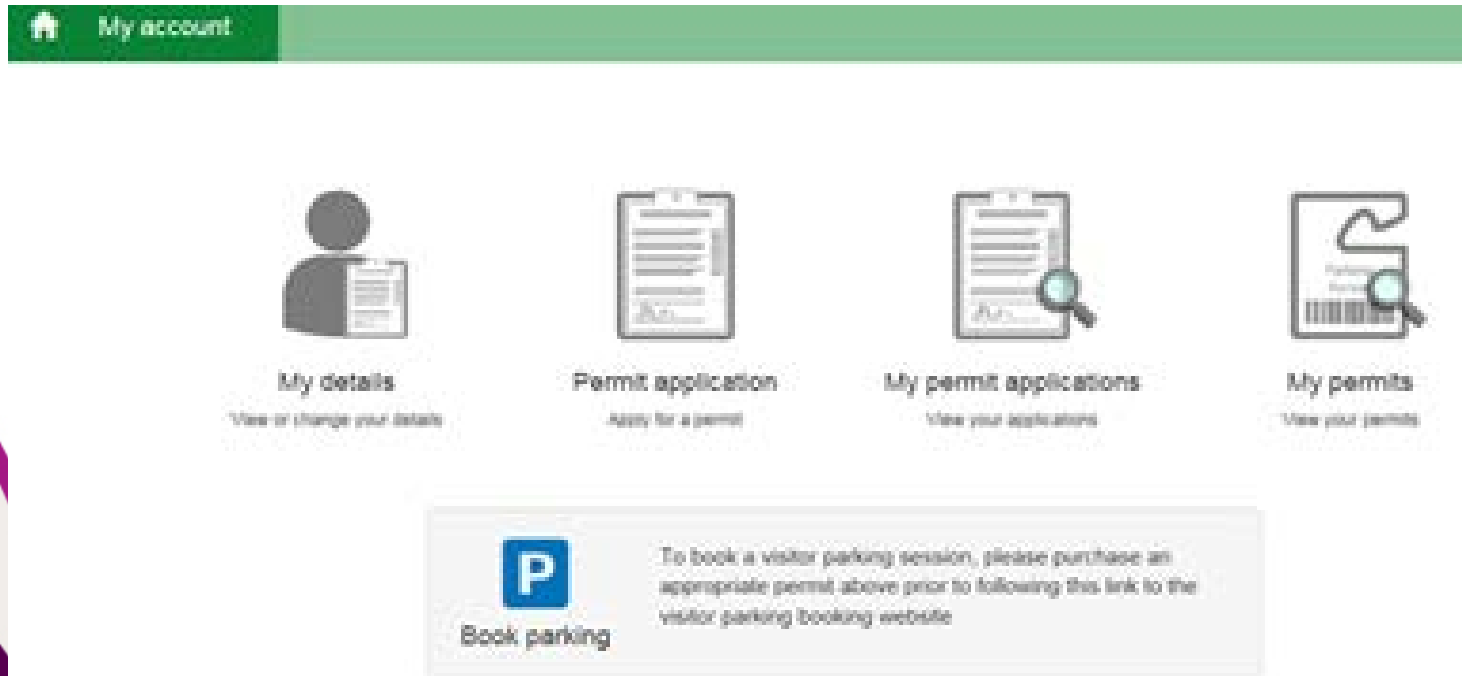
My account

My details
View or change your details

Permit application
Apply for a permit

My permit applications
View your applications

My permits
View your permits

P
Book parking

To book a visitor parking session, please purchase an appropriate permit above prior to following this link to the visitor parking booking website